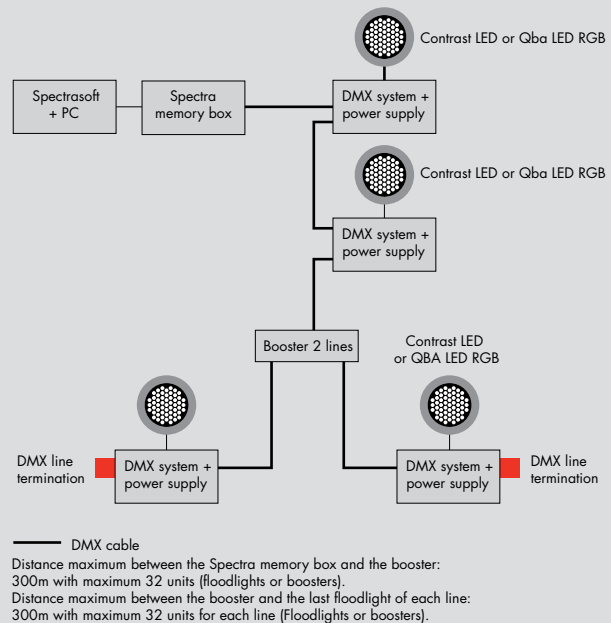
Contrast LED or Qba LED RGB

Spectrasoft + PC

Spectra memory box

DMX system + power supply

Contrast LED or Qba LED RGB

DMX system + power supply

Booster 2 lines

Contrast LED or QBA LED RGB

DMX line termination

DMX system + power supply

DMX system + power supply

DMX line termination

DMX cable

Distance maximum between the Spectra memory box and the booster: 300m with maximum 32 units (floodlights or boosters).
Distance maximum between the booster and the last floodlight of each line: 300m with maximum 32 units for each line (Floodlights or boosters).